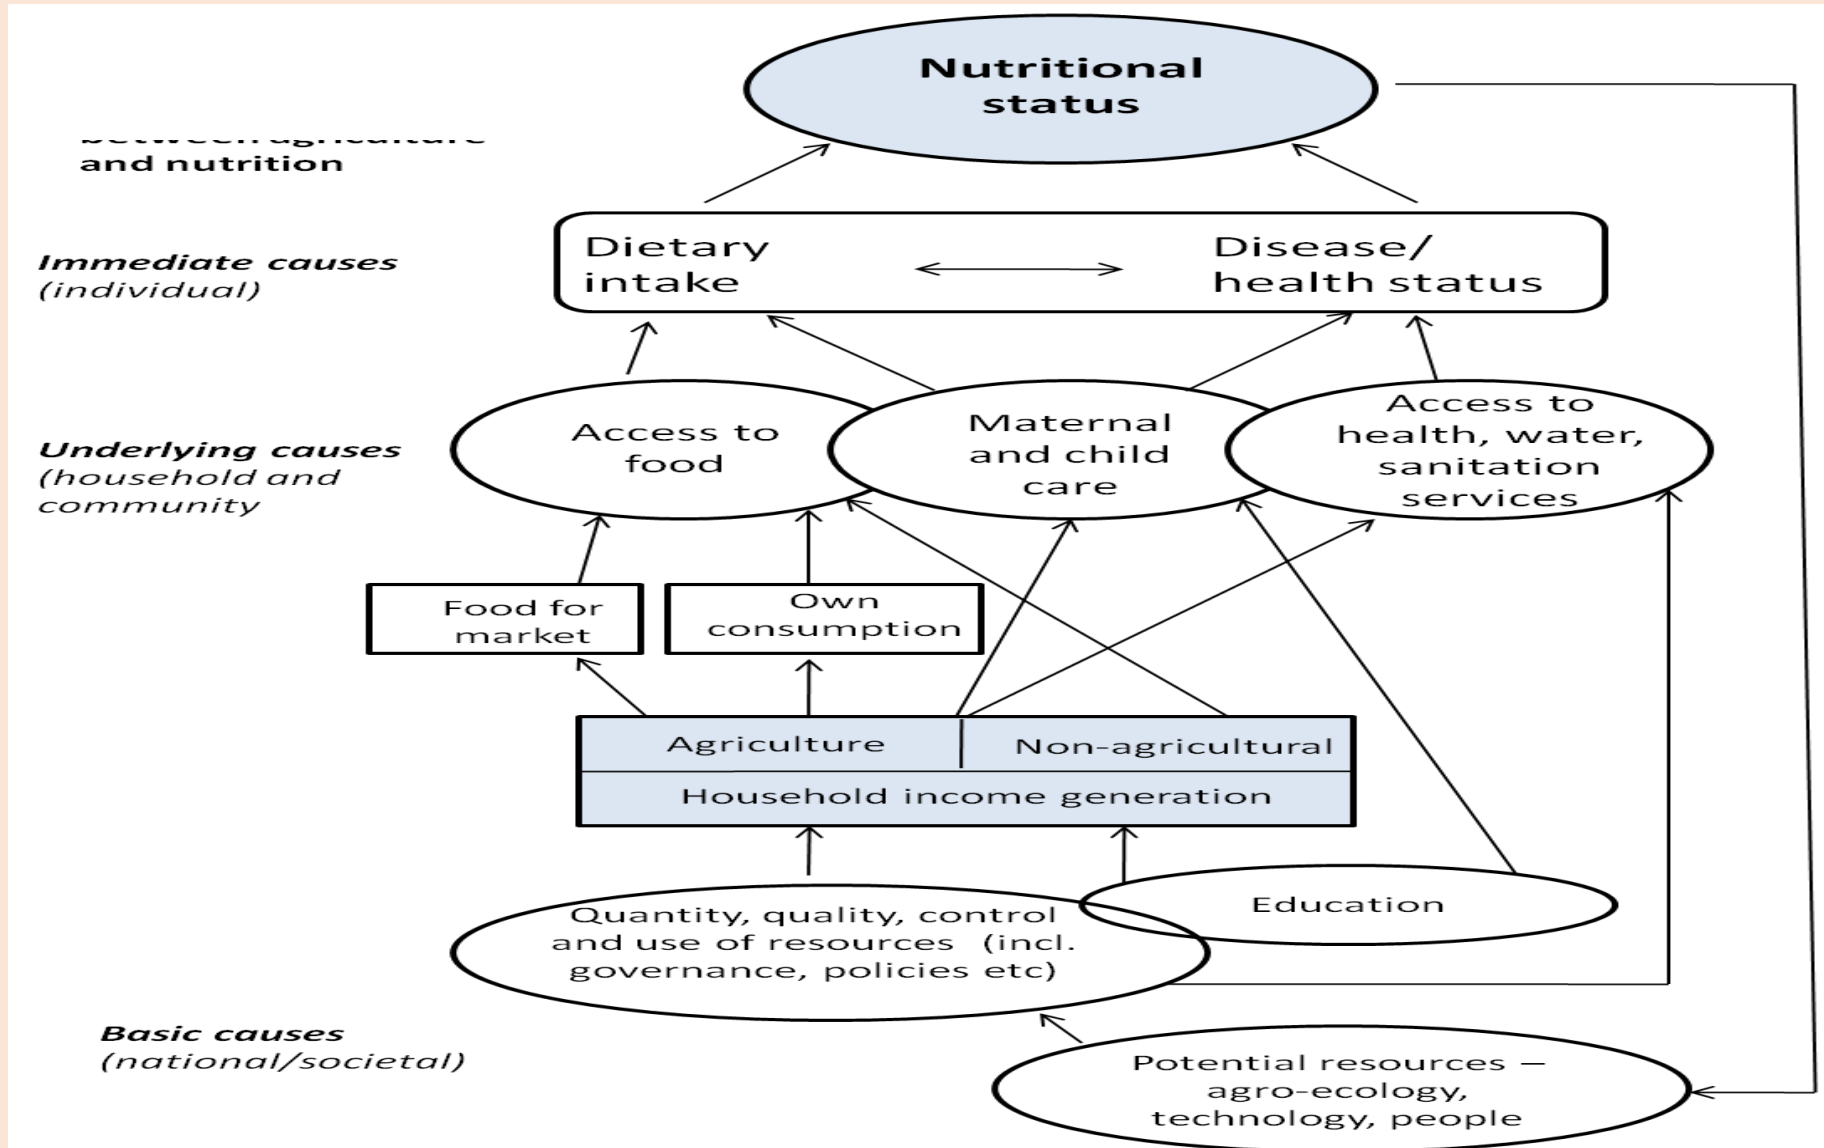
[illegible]
and nutrition

Nutritional status

Immediate causes
(individual)

Dietary intake

Disease/ health status

Underlying causes
(household and community

Access to food

Maternal and child care

Access to health, water, sanitation services

Food for market

Own consumption

Agriculture

Non-agricultural

Household income generation

Quantity, quality, control and use of resources (incl. governance, policies etc)

Education

Basic causes
(national/societal)

Potential resources – agro-ecology, technology, people